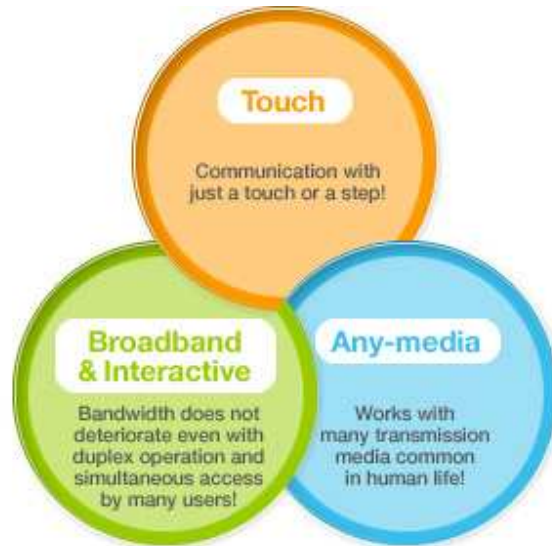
Touch

Communication with just a touch or a step!

Broadband & Interactive

Bandwidth does not deteriorate even with duplex operation and simultaneous access by many users!

Any-media

Works with many transmission media common in human life!